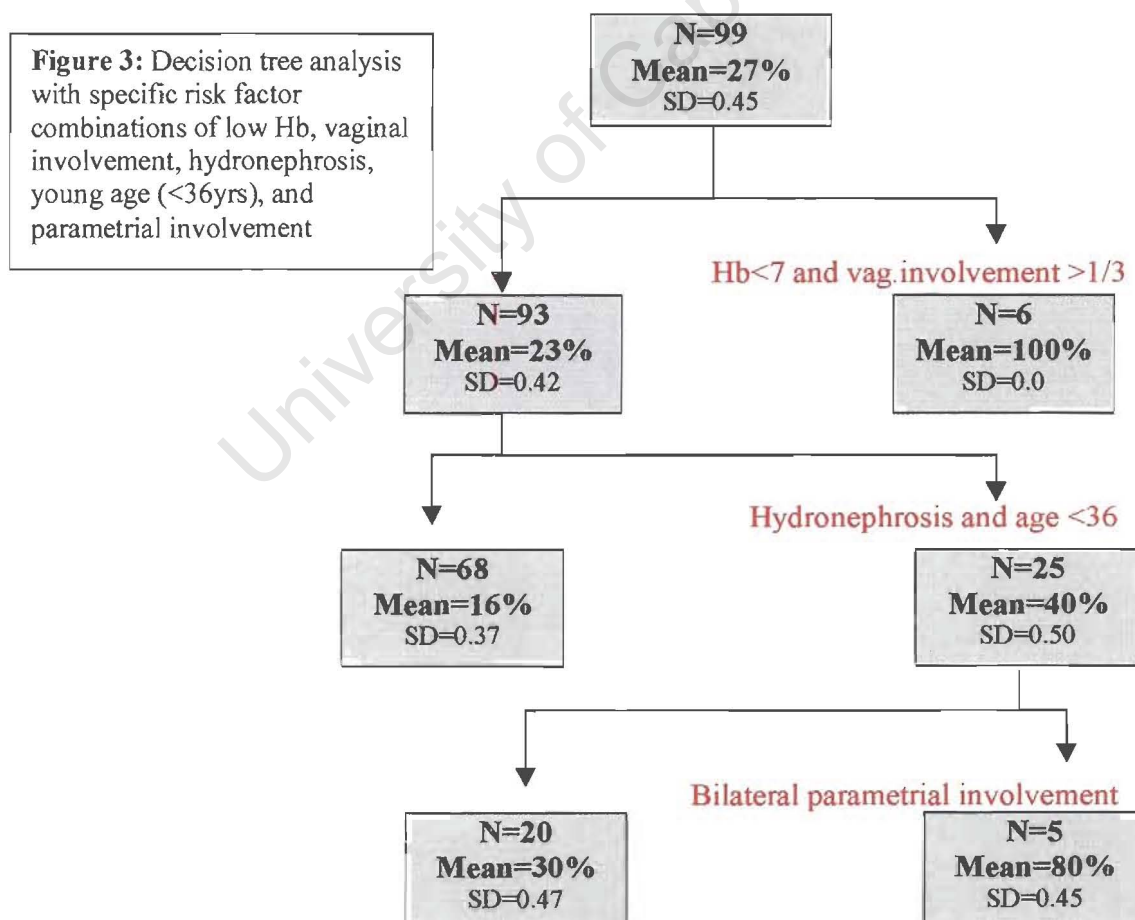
Figure 3: Decision tree analysis with specific risk factor combinations of low Hb, vaginal involvement, hydronephrosis, young age (<36yrs), and parametrial involvement

N=99
Mean=27%
SD=0.45

Hb<7 and vag.involvement >1/3

N=93
Mean=23%
SD=0.42

N=6
Mean=100%
SD=0.0

Hydronephrosis and age <36

N=68
Mean=16%
SD=0.37

N=25
Mean=40%
SD=0.50

Bilateral parametrial involvement

N=20
Mean=30%
SD=0.47

N=5
Mean=80%
SD=0.45

University of Cape Town